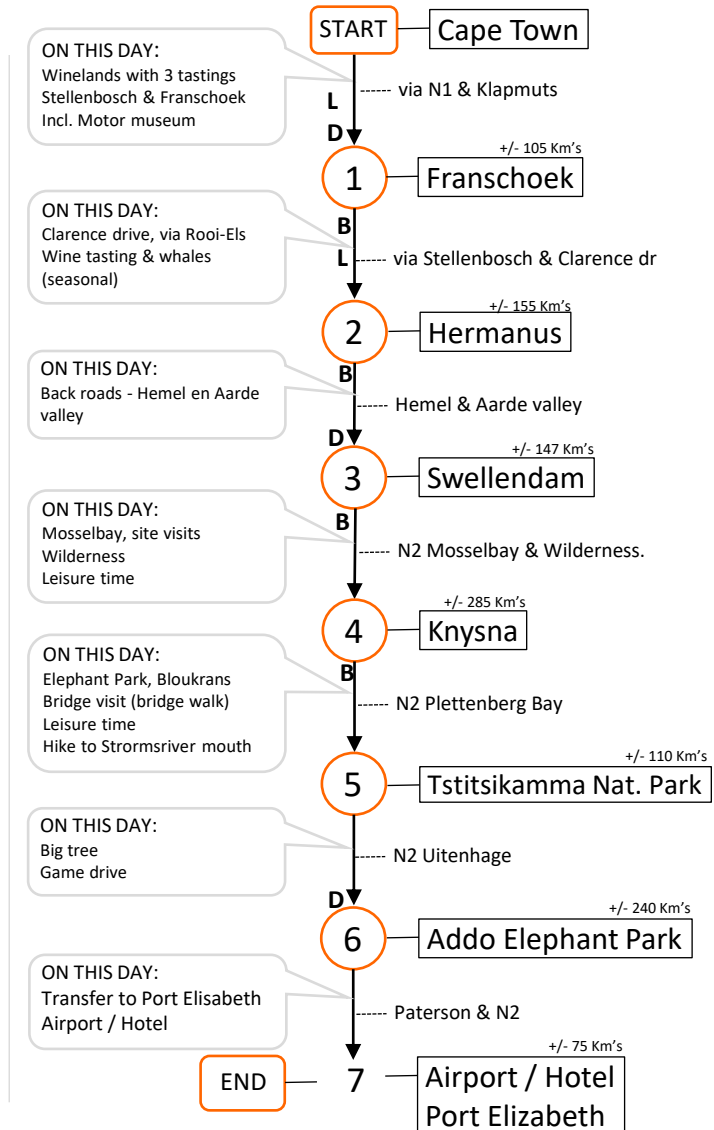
START Cape Town

ON THIS DAY:
Winelands with 3 tastings
Stellenbosch & Franschoek
Incl. Motor museum

L
D
via N1 & Klapmuts

+/- 105 Km's
1 Franschoek

ON THIS DAY:
Clarence drive, via Rooi-Els
Wine tasting & whales (seasonal)

B
L
via Stellenbosch & Clarence dr

+/- 155 Km's
2 Hermanus

ON THIS DAY:
Back roads - Hemel en Aarde valley

B
D
Hemel & Aarde valley

+/- 147 Km's
3 Swellendam

ON THIS DAY:
Mosselbay, site visits
Wilderness
Leisure time

B
N2 Mosselbay & Wilderness.

+/- 285 Km's
4 Knysna

ON THIS DAY:
Elephant Park, Bloukrans
Bridge visit (bridge walk)
Leisure time
Hike to Strormsriver mouth

B
N2 Plettenberg Bay

+/- 110 Km's
5 Tstitsikamma Nat. Park

ON THIS DAY:
Big tree
Game drive

D
N2 Uitenhage

+/- 240 Km's
6 Addo Elephant Park

ON THIS DAY:
Transfer to Port Elisabeth
Airport / Hotel

Paterson & N2

+/- 75 Km's
END 7 Airport / Hotel
Port Elizabeth